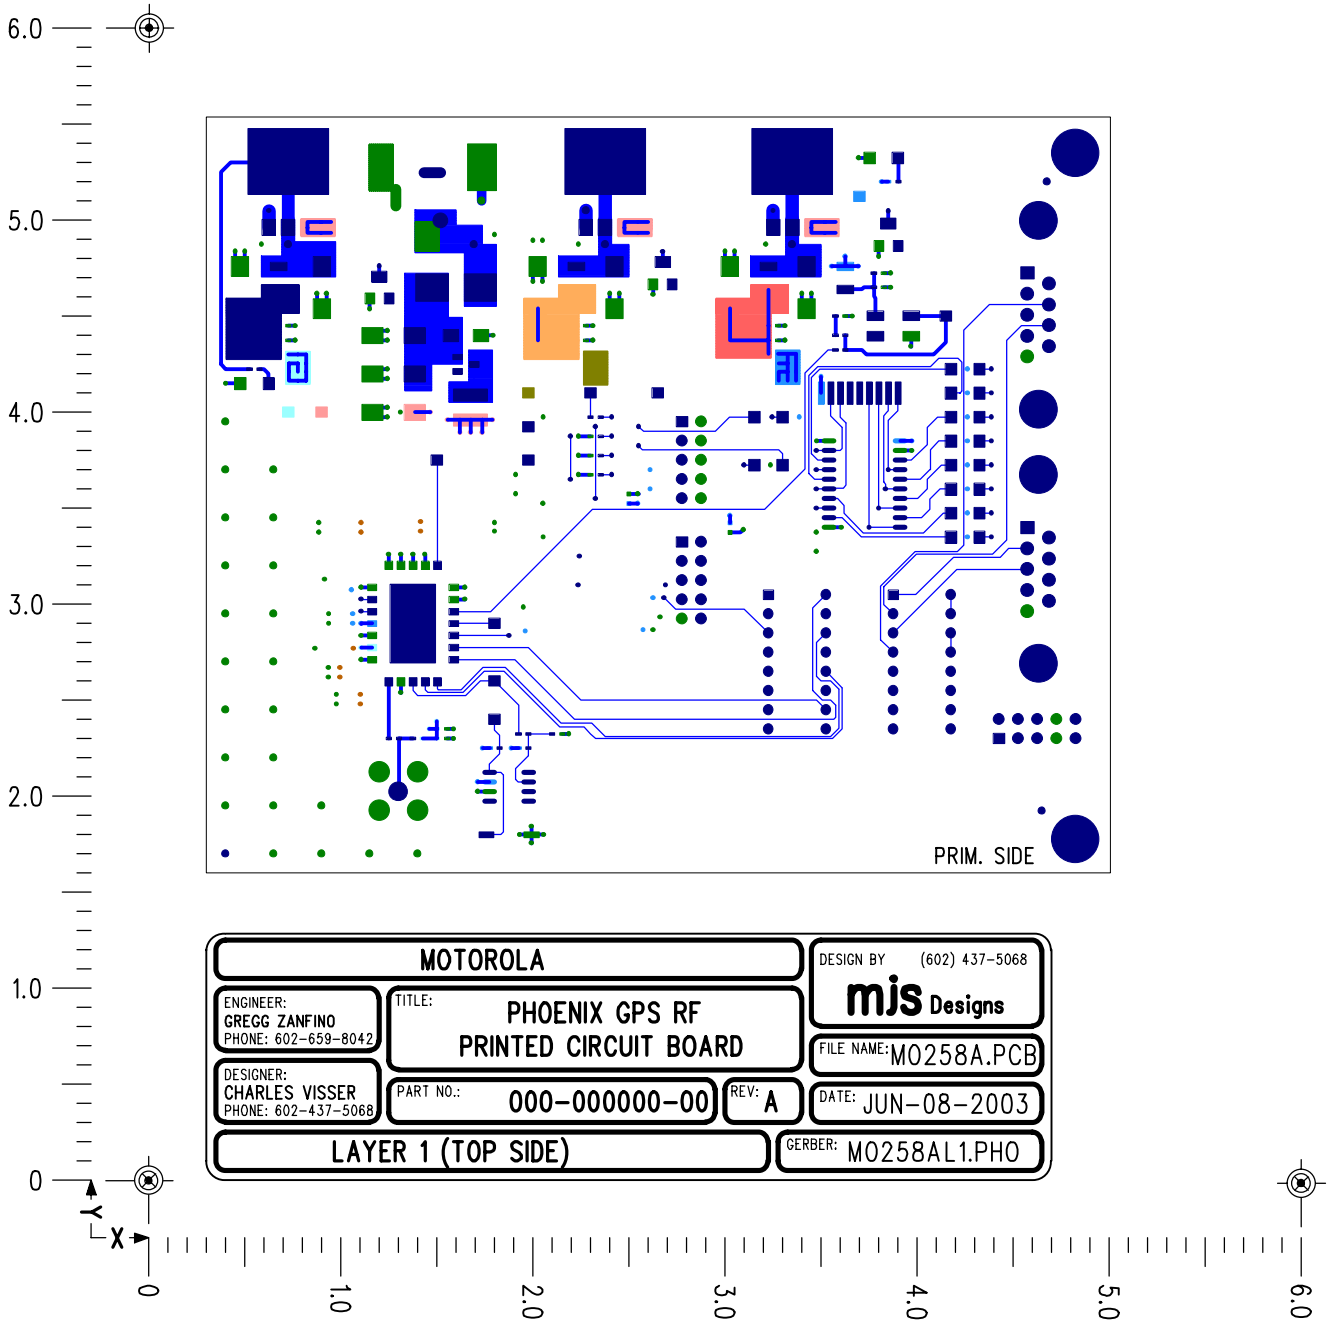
6.0
5.0
4.0
3.0
2.0
1.0
0

PRIM. SIDE

MOTOROLA

DESIGN BY (602) 437-5068
mjs Designs

ENGINEER:
GREGG ZANFINO
PHONE: 602-659-8042

TITLE:
PHOENIX GPS RF
PRINTED CIRCUIT BOARD

FILE NAME: M0258A.PCB

DESIGNER:
CHARLES VISSER
PHONE: 602-437-5068

PART NO.: 000-000000-00

REV: A

DATE: JUN-08-2003

LAYER 1 (TOP SIDE)

GERBER: M0258AL1.PHO

Y
X

0
1.0
2.0
3.0
4.0
5.0
6.0